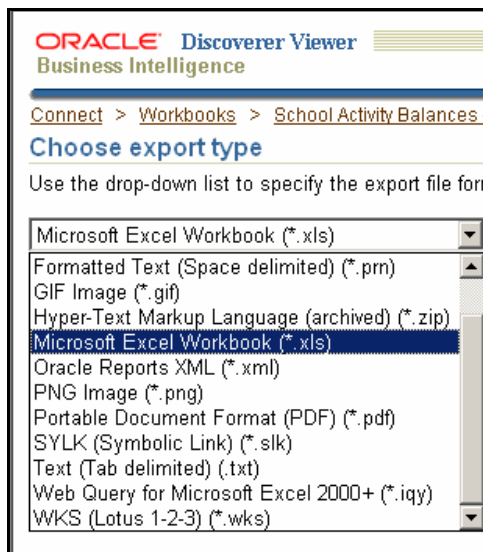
ORACLE Discoverer Viewer
Business Intelligence

Connect > Workbooks > School Activity Balances

Choose export type

Use the drop-down list to specify the export file for

Microsoft Excel Workbook (*.xls)

Formatted Text (Space delimited) (*.prn)
GIF Image (*.gif)
Hyper-Text Markup Language (archived) (*.zip)
Microsoft Excel Workbook (*.xls)
Oracle Reports XML (*.xml)
PNG Image (*.png)
Portable Document Format (PDF) (*.pdf)
SYLK (Symbolic Link) (*.slk)
Text (Tab delimited) (.txt)
Web Query for Microsoft Excel 2000+ (*.iqy)
WKS (Lotus 1-2-3) (*.wks)